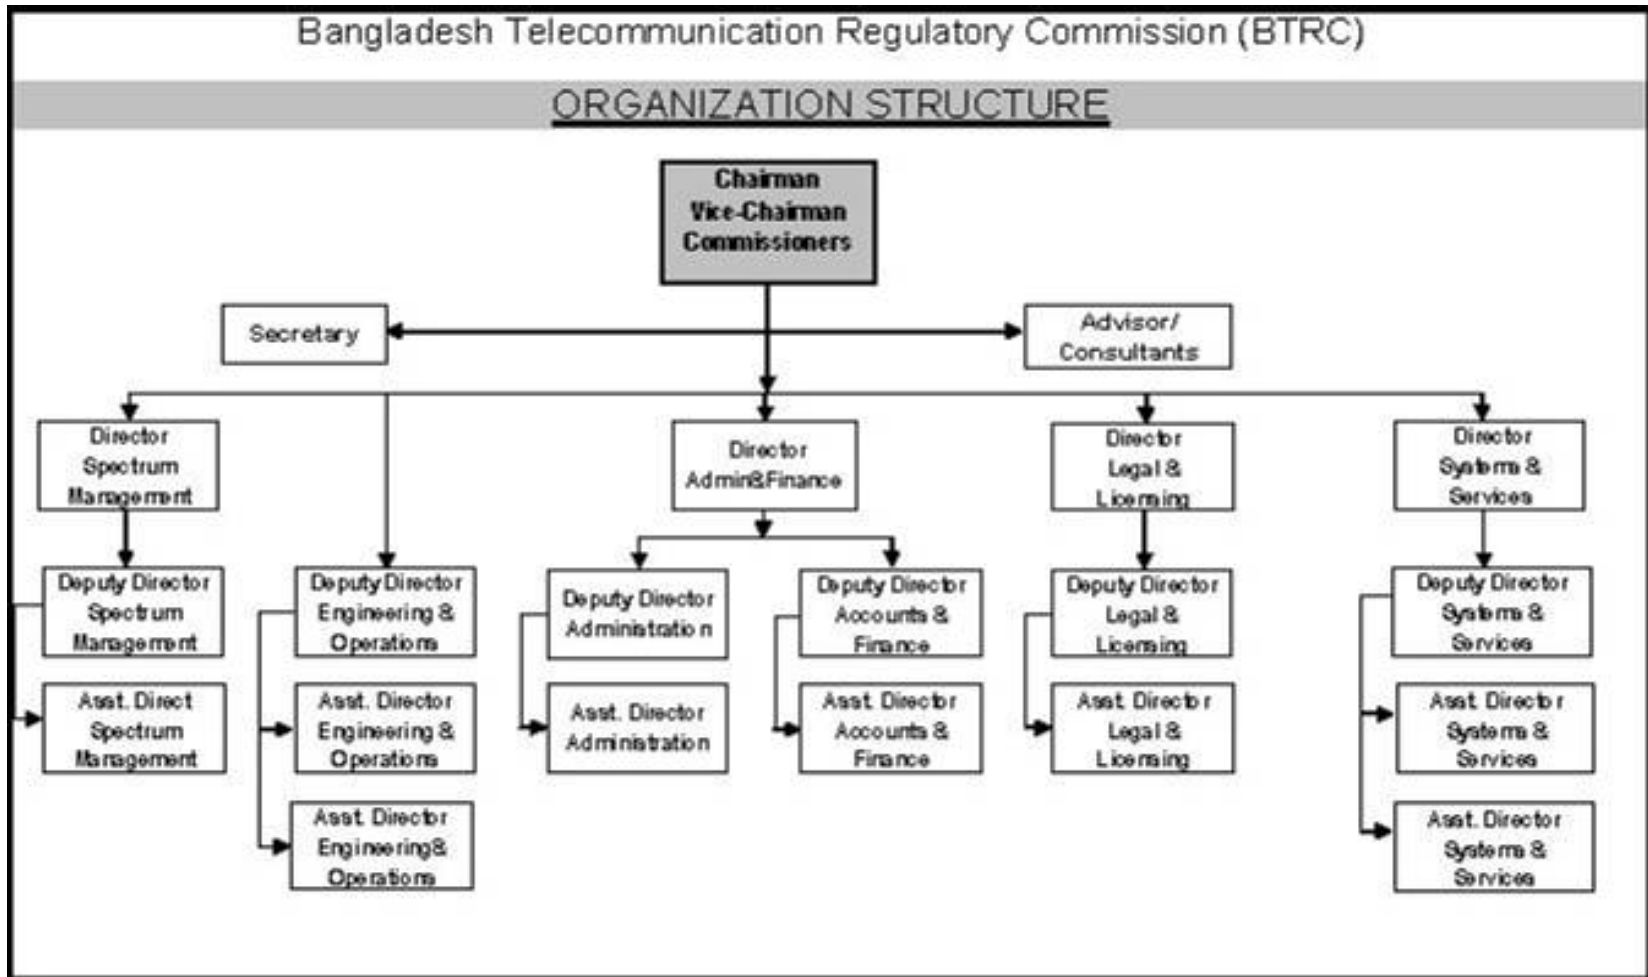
Bangladesh Telecommunication Regulatory Commission (BTRC)

ORGANIZATION STRUCTURE

Chairman
Vice-Chairman
Commissioners

Secretary

Advisor/
Consultants

Director
Spectrum
Management

Director
Admin&Finance

Director
Legal &
Licensing

Director
Systems &
Services

Deputy Director
Spectrum
Management

Asst. Direct
Spectrum
Management

Deputy Director
Engineering &
Operations

Asst. Director
Engineering &
Operations

Asst. Director
Engineering&
Operations

Deputy Director
Administration

Asst. Director
Administration

Deputy Director
Accounts &
Finance

Asst. Director
Accounts &
Finance

Deputy Director
Legal &
Licensing

Asst. Director
Legal &
Licensing

Deputy Director
Systems &
Services

Asst. Director
Systems &
Services

Asst. Director
Systems &
Services